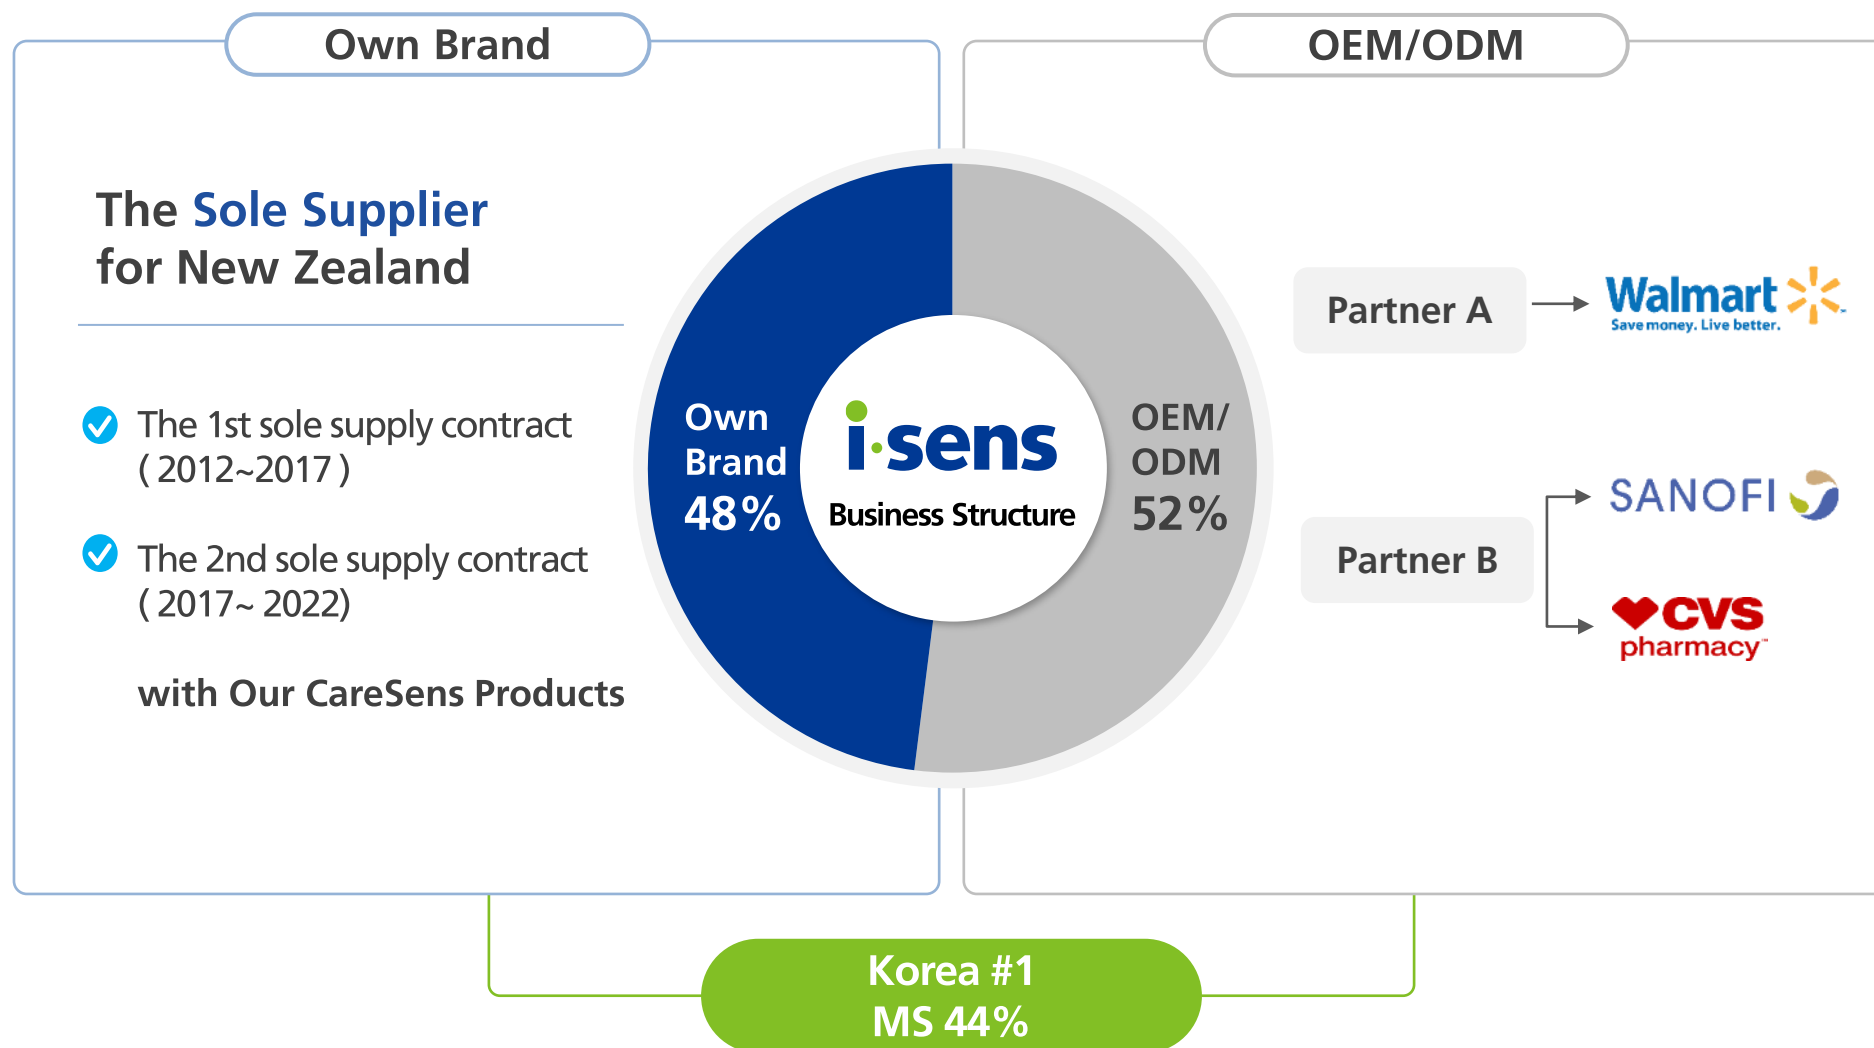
Own Brand

OEM/ODM

The Sole Supplier for New Zealand

The 1st sole supply contract ( 2012~2017 )

The 2nd sole supply contract ( 2017~ 2022)

with Our CareSens Products

Own Brand 48%

i·sens

Business Structure

OEM/ ODM 52%

Partner A

Walmart

Save money. Live better.

Partner B

SANOFI

CVS pharmacy

Korea #1
MS 44%